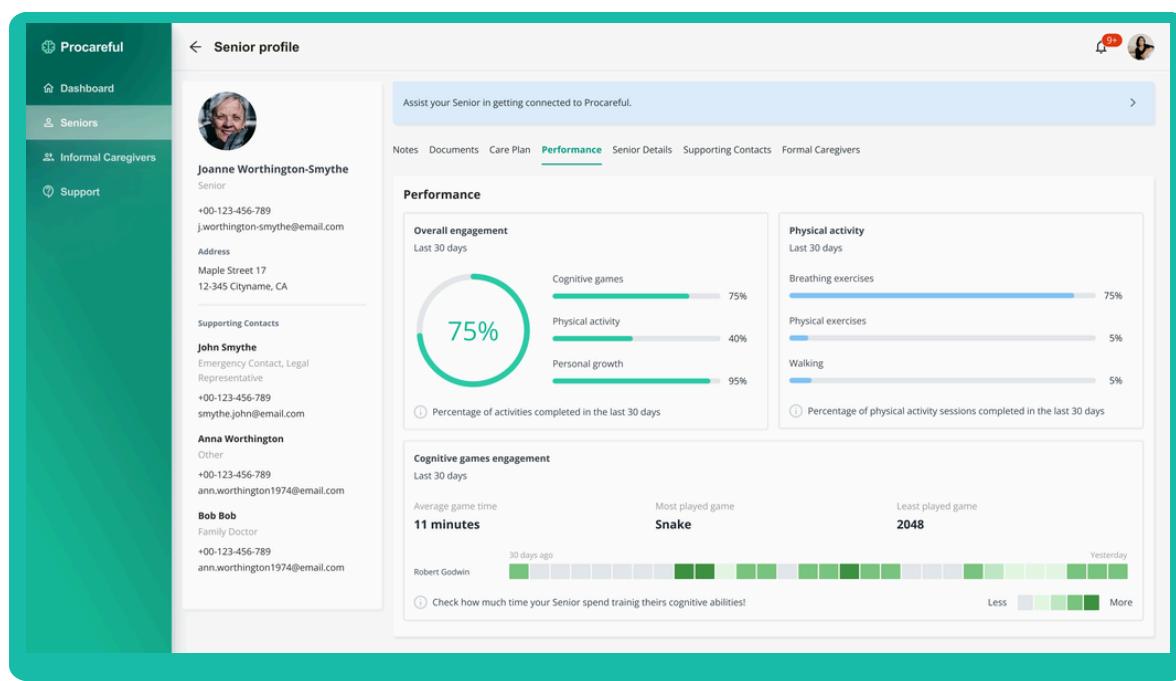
Procareful

Dashboard

Seniors

Informal Caregivers

Support

Senior profile

9+

Joanne Worthington-Smythe

Senior

+00-123-456-789

j.worthington-smythe@email.com

Address

Maple Street 17

12-345 Cityname, CA

Supporting Contacts

John Smythe

Emergency Contact, Legal Representative

+00-123-456-789

smythe.john@email.com

Anna Worthington

Other

+00-123-456-789

ann.worthington1974@email.com

Bob Bob

Family Doctor

+00-123-456-789

ann.worthington1974@email.com

Assist your Senior in getting connected to Procareful.

Notes Documents Care Plan Performance Senior Details Supporting Contacts Formal Caregivers

Performance

Overall engagement

Last 30 days

75%

Cognitive games 75%

Physical activity 40%

Personal growth 95%

Percentage of activities completed in the last 30 days

Physical activity

Last 30 days

Breathing exercises 75%

Physical exercises 5%

Walking 5%

Percentage of physical activity sessions completed in the last 30 days

Cognitive games engagement

Last 30 days

Average game time

11 minutes

Most played game

Snake

Least played game

2048

30 days ago

Yesterday

Robert Godwin

Check how much time your Senior spend trainig theirs cognitive abilities!

Less More